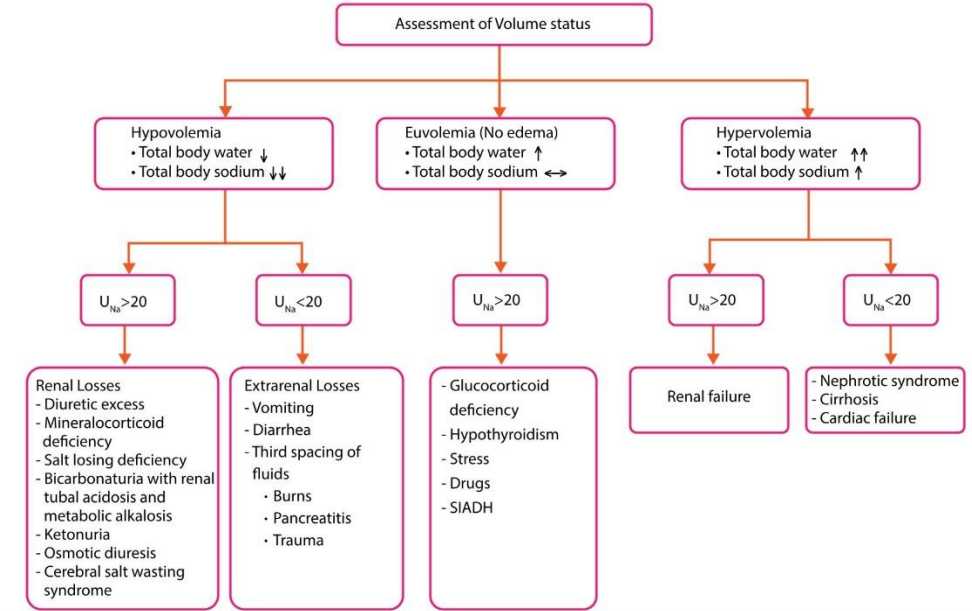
Assessment of Volume status

Hypovolemia
• Total body water ↓
• Total body sodium ↓↓

Euvolemia (No edema)
• Total body water ↑
• Total body sodium ↔

Hypervolemia
• Total body water ↑↑
• Total body sodium ↑

$U_{Na}$>20

$U_{Na}$<20

$U_{Na}$>20

$U_{Na}$>20

$U_{Na}$<20

Renal Losses
- Diuretic excess
- Mineralocorticoid deficiency
- Salt losing deficiency
- Bicarbonaturia with renal tubal acidosis and metabolic alkalosis
- Ketonuria
- Osmotic diuresis
- Cerebral salt wasting syndrome

Extrarenal Losses
- Vomiting
- Diarrhea
- Third spacing of fluids
• Burns
• Pancreatitis
• Trauma

- Glucocorticoid deficiency
- Hypothyroidism
- Stress
- Drugs
- SIADH

Renal failure

- Nephrotic syndrome
- Cirrhosis
- Cardiac failure